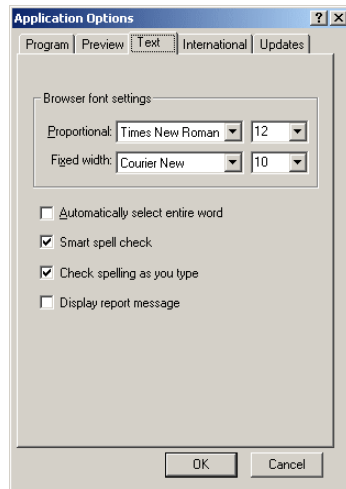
Application Options ? X

Program | Preview | Text | International | Updates

Browser font settings

Proportional: Times New Roman 12

Fixed width: Courier New 10

Automatically select entire word

Smart spell check

Check spelling as you type

Display report message

OK Cancel